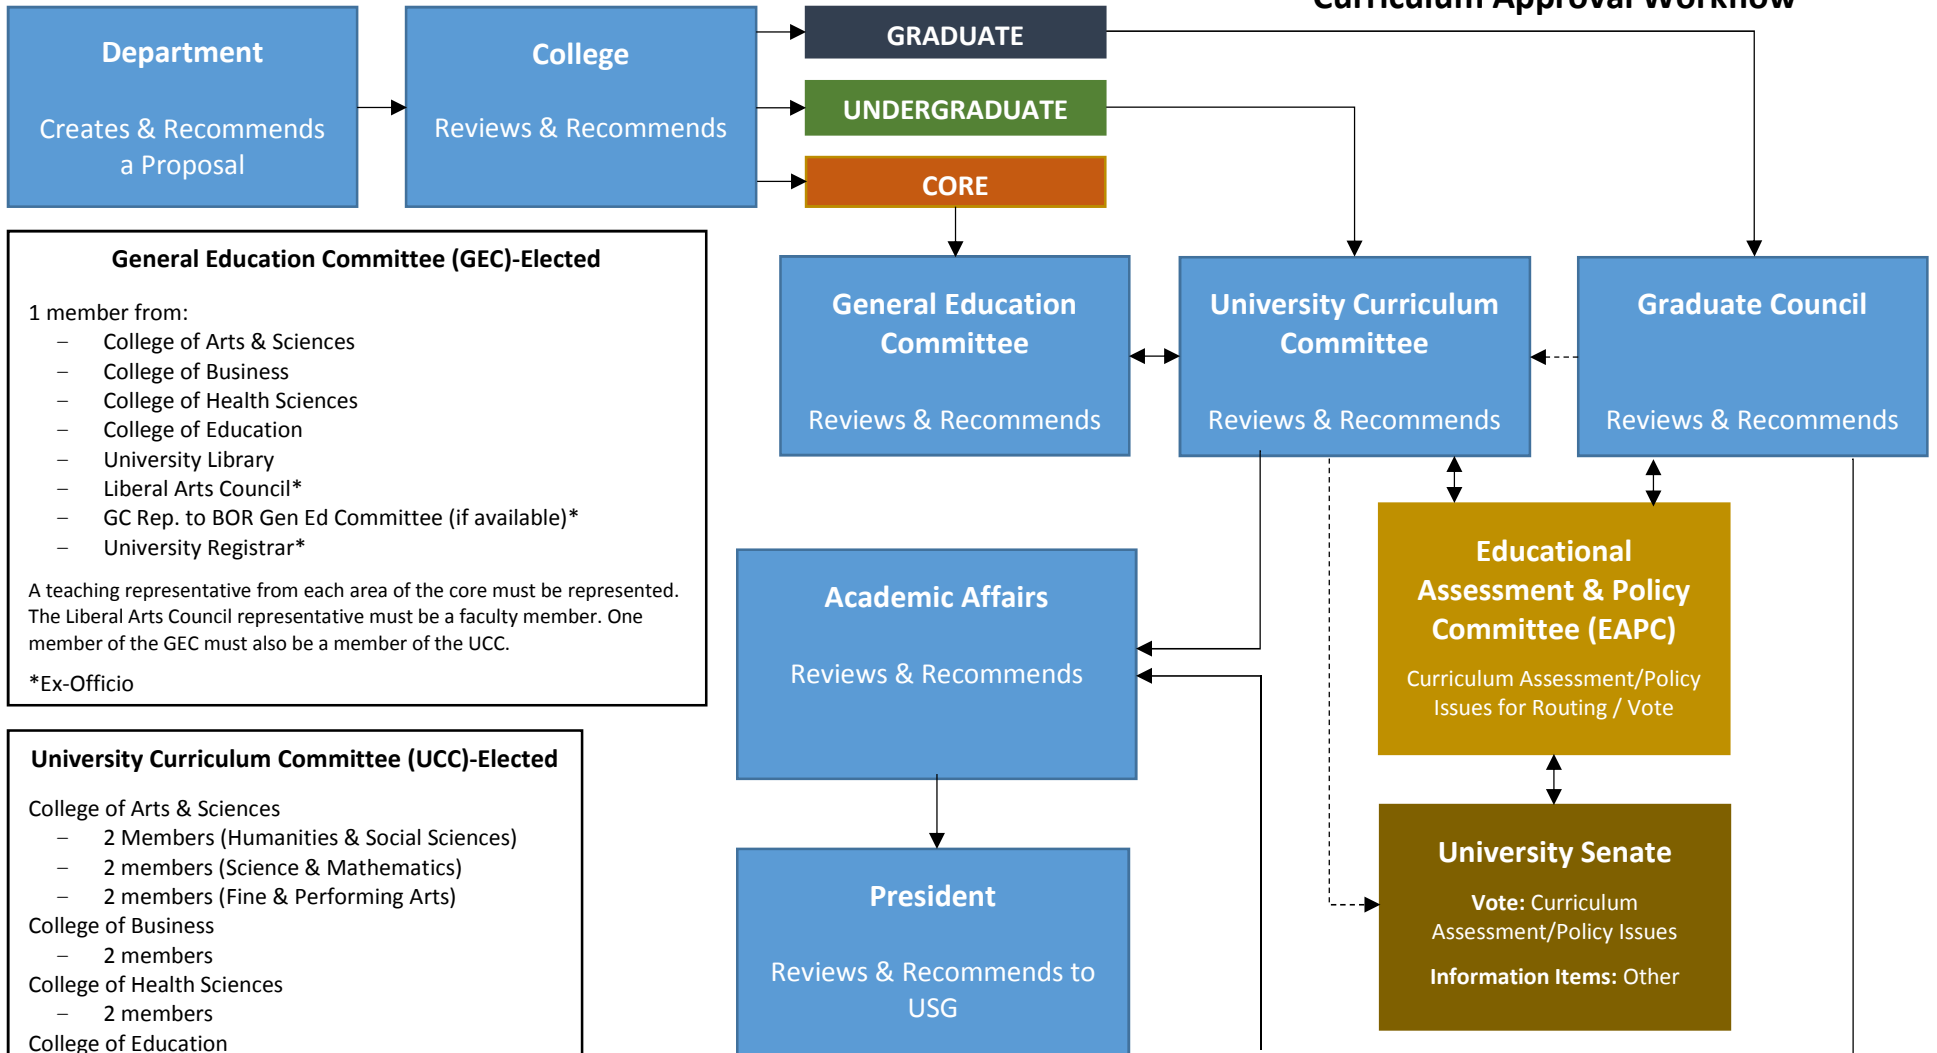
Curriculum Approval Workflow

Department

Creates & Recommends a Proposal

College

Reviews & Recommends

GRADUATE

UNDERGRADUATE

CORE

General Education Committee (GEC)-Elected

1 member from:
– College of Arts & Sciences
– College of Business
– College of Health Sciences
– College of Education
– University Library
– Liberal Arts Council*
– GC Rep. to BOR Gen Ed Committee (if available)*
– University Registrar*

A teaching representative from each area of the core must be represented. The Liberal Arts Council representative must be a faculty member. One member of the GEC must also be a member of the UCC.

*Ex-Officio

General Education Committee

Reviews & Recommends

University Curriculum Committee

Reviews & Recommends

Graduate Council

Reviews & Recommends

Academic Affairs

Reviews & Recommends

Educational Assessment & Policy Committee (EAPC)

Curriculum Assessment/Policy Issues for Routing / Vote

University Curriculum Committee (UCC)-Elected

College of Arts & Sciences
– 2 Members (Humanities & Social Sciences)
– 2 members (Science & Mathematics)
– 2 members (Fine & Performing Arts)
College of Business
– 2 members
College of Health Sciences
– 2 members
College of Education

President

Reviews & Recommends to USG

University Senate

Vote: Curriculum Assessment/Policy Issues

Information Items: Other